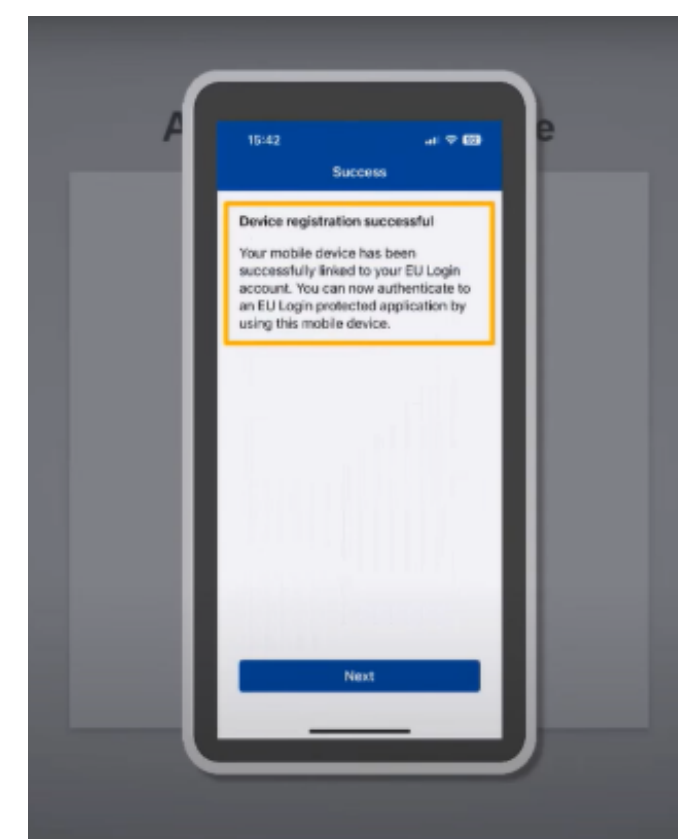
A

e

15:42

Success

Device registration successful

Your mobile device has been successfully linked to your EU Login account. You can now authenticate to an EU Login protected application by using this mobile device.

Next